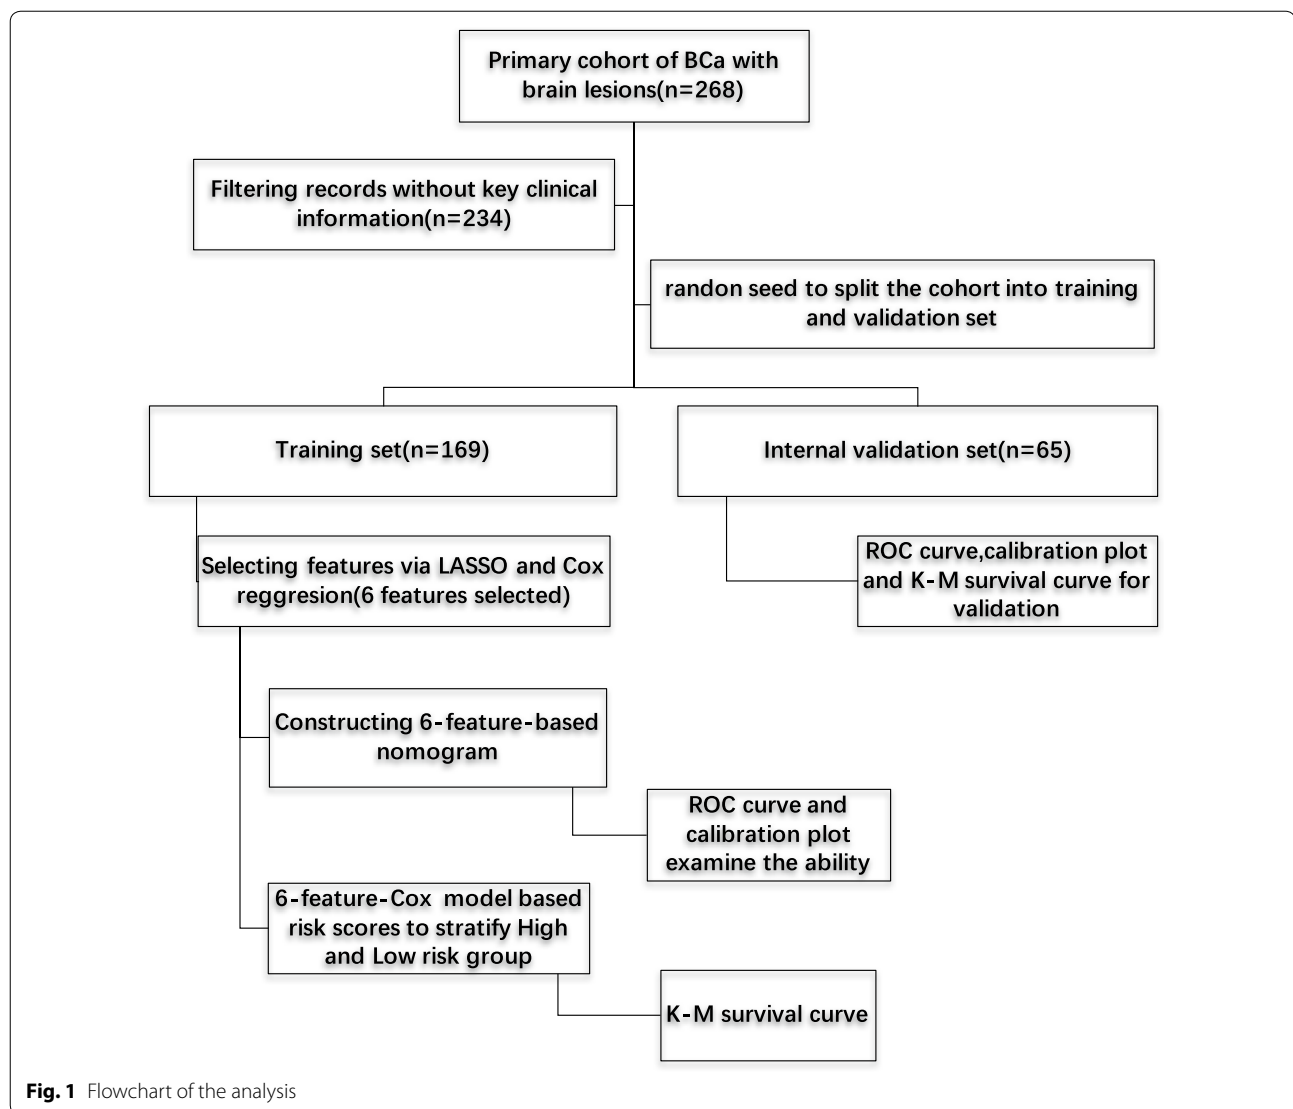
Primary cohort of BCa with brain lesions(n=268)

Filtering records without key clinical information(n=234)

randon seed to split the cohort into training and validation set

Training set(n=169)

Internal validation set(n=65)

Selecting features via LASSO and Cox reggresion(6 features selected)

ROC curve,calibration plot and K-M survival curve for validation

Constructing 6-feature-based nomogram

ROC curve and calibration plot examine the ability

6-feature-Cox model based risk scores to stratify High and Low risk group

K-M survival curve

**Fig. 1** Flowchart of the analysis